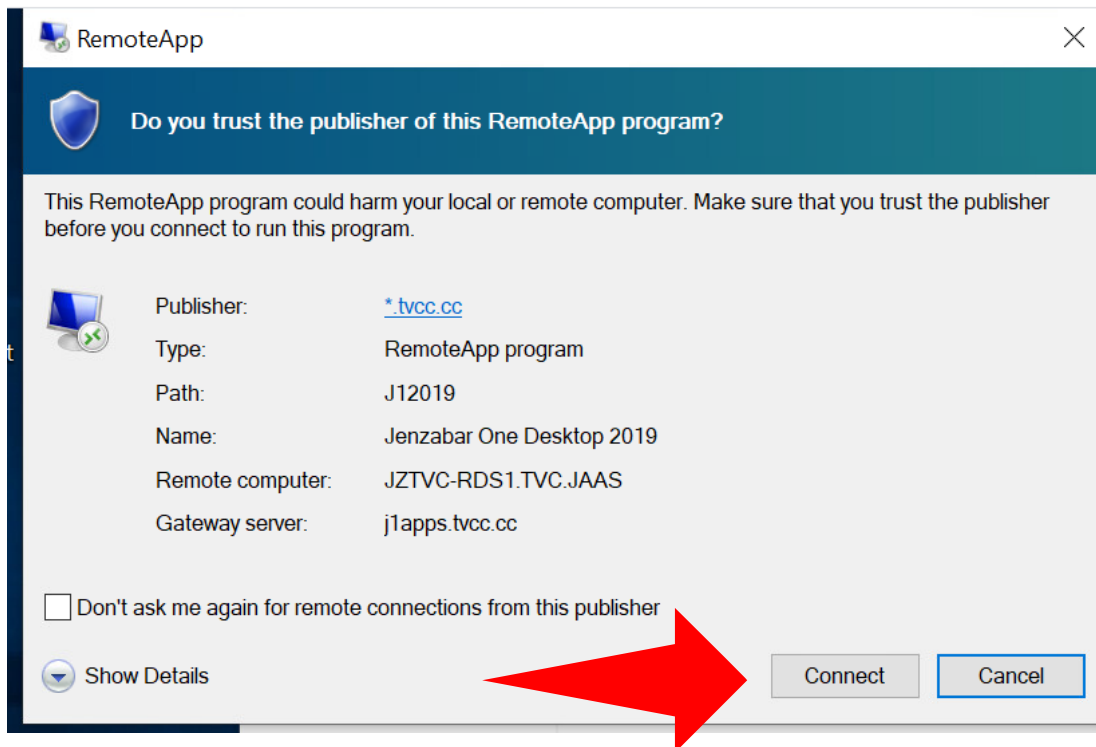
RemoteApp

Do you trust the publisher of this RemoteApp program?

This RemoteApp program could harm your local or remote computer. Make sure that you trust the publisher before you connect to run this program.

| | |
|---|---|
| Publisher: | *.tvcc.cc |
| Type: | RemoteApp program |
| Path: | J12019 |
| Name: | Jenzabar One Desktop 2019 |
| Remote computer: | JZTVC-RDS1.TVC.JAAS |
| Gateway server: | j1apps.tvcc.cc |

Don't ask me again for remote connections from this publisher

Show Details

Connect

Cancel